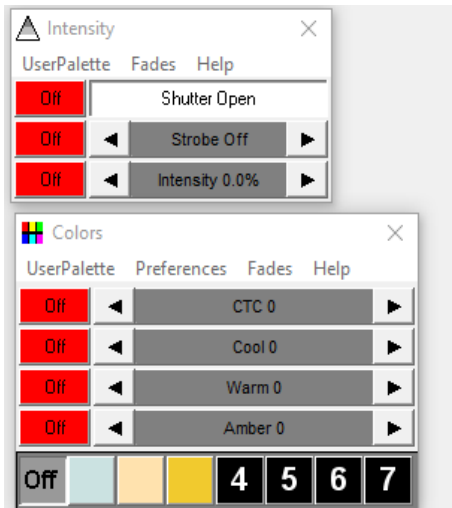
Intensity
UserPalette Fades Help
Off Shutter Open
Off ◄ Strobe Off ►
Off ◄ Intensity 0.0% ►

Colors
UserPalette Preferences Fades Help
Off ◄ CTC 0 ►
Off ◄ Cool 0 ►
Off ◄ Warm 0 ►
Off ◄ Amber 0 ►
Off 4 5 6 7